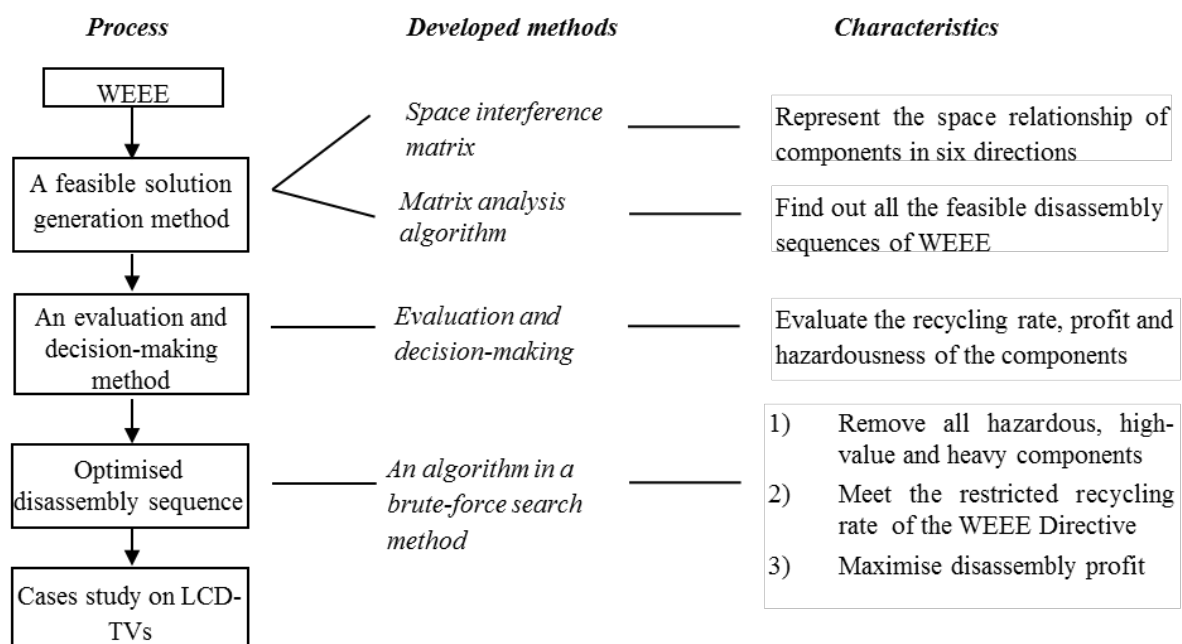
Process

Developed methods

Characteristics

WEEE

A feasible solution generation method

Space interference matrix

Represent the space relationship of components in six directions

Matrix analysis algorithm

Find out all the feasible disassembly sequences of WEEE

An evaluation and decision-making method

Evaluation and decision-making

Evaluate the recycling rate, profit and hazardousness of the components

Optimised disassembly sequence

An algorithm in a brute-force search method

1) Remove all hazardous, high-value and heavy components

2) Meet the restricted recycling rate of the WEEE Directive

3) Maximise disassembly profit

Cases study on LCD-TVs